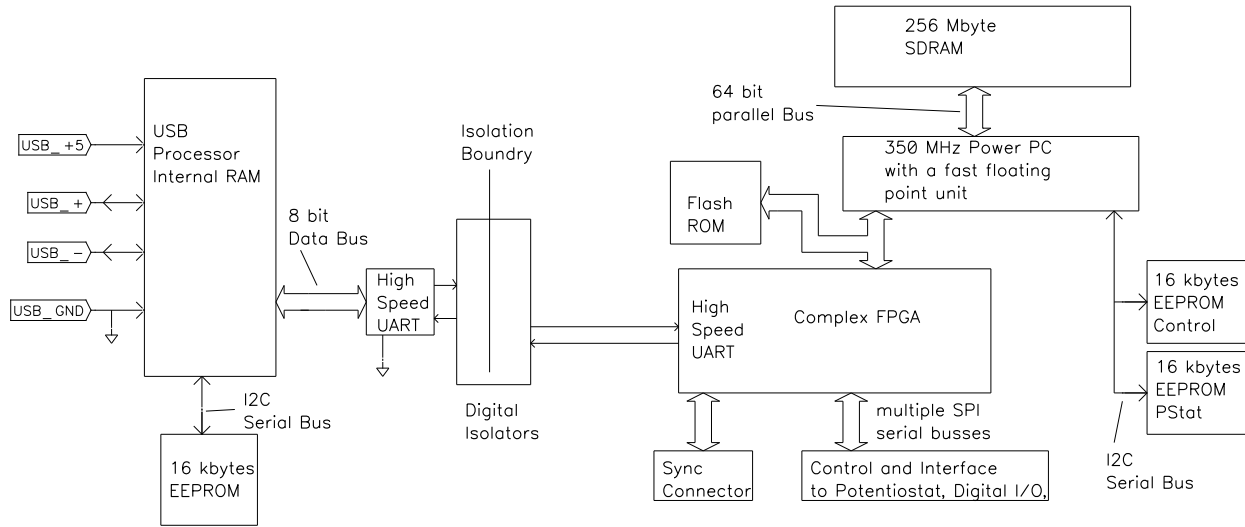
256 Mbyte
SDRAM

64 bit
parallel Bus

350 MHz Power PC
with a fast floating
point unit

USB_ +5

USB_ +

USB_ –

USB_ GND

USB
Processor
Internal RAM

8 bit
Data Bus

High
Speed
UART

Isolation
Boundry

Digital
Isolators

Flash
ROM

High
Speed
UART

Complex FPGA

16 kbytes
EEPROM
Control

16 kbytes
EEPROM
PStat

I2C
Serial Bus

16 kbytes
EEPROM

multiple SPI
serial busses

Sync
Connector

Control and Interface
to Potentiostat, Digital I/O,

I2C
Serial Bus